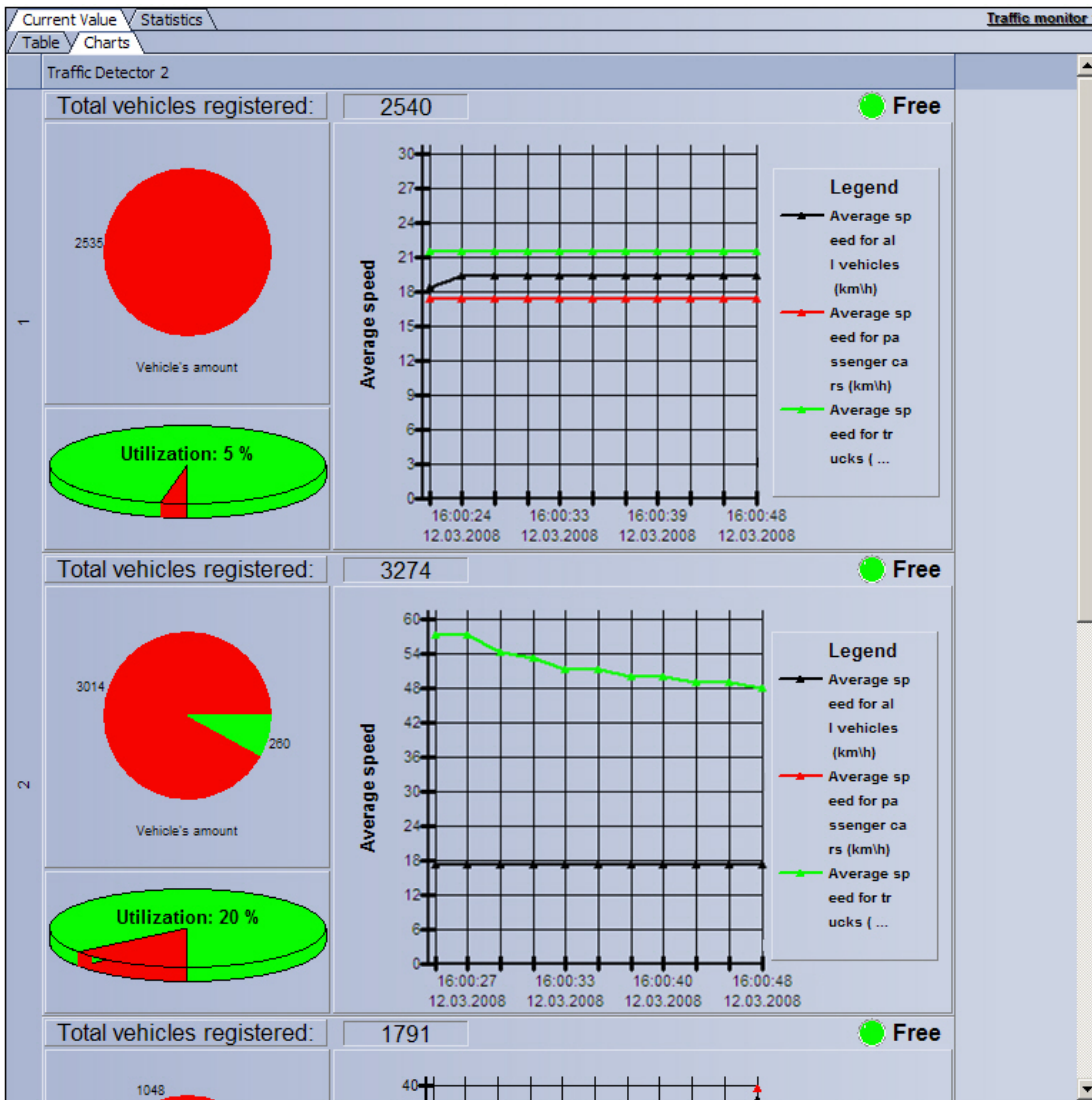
Current Value Statistics
Traffic monitor
Table Charts
Traffic Detector 2

1

Total vehicles registered: 2540 Free

2535

Vehicle's amount

Utilization: 5 %

Average speed
30
27
24
21
18
15
12
9
6
3
0
16:00:24 12.03.2008
16:00:33 12.03.2008
16:00:39 12.03.2008
16:00:48 12.03.2008

Legend
Average speed for all vehicles (km\h)
Average speed for passenger cars (km\h)
Average speed for trucks ( ...

2

Total vehicles registered: 3274 Free

3014
260

Vehicle's amount

Utilization: 20 %

Average speed
60
54
48
42
36
30
24
18
12
6
0
16:00:27 12.03.2008
16:00:33 12.03.2008
16:00:40 12.03.2008
16:00:48 12.03.2008

Legend
Average speed for all vehicles (km\h)
Average speed for passenger cars (km\h)
Average speed for trucks ( ...

Total vehicles registered: 1791 Free

1048

40